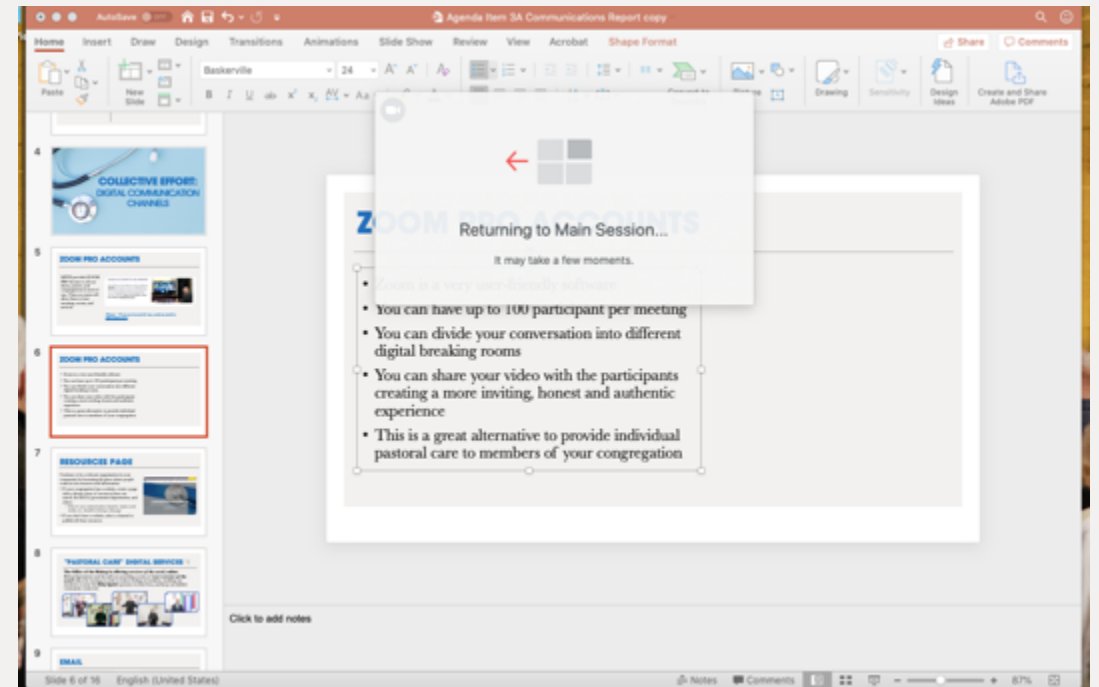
AutoSave
Agenda Item 3A Communications Report copy

Home Insert Draw Design Transitions Animations Slide Show Review View Acrobat Shape Format
Share Comments

Paste New Slide Baskerville 24 Drawing Sensitivity Design Ideas Create and Share Adobe PDF

4
COLLECTIVE EFFORT: DIGITAL COMMUNICATION CHANNELS

5
ZOOM PRO ACCOUNTS

6
ZOOM PRO ACCOUNTS

7
RESOURCES PAGE

8
"PASTORAL CARE" DIGITAL SERVICES

9
EMAIL

Returning to Main Session...

It may take a few moments.

ZOOM PRO ACCOUNTS

• Zoom is a very user-friendly software
• You can have up to 100 participant per meeting
• You can divide your conversation into different digital breaking rooms
• You can share your video with the participants creating a more inviting, honest and authentic experience
• This is a great alternative to provide individual pastoral care to members of your congregation

Click to add notes

Slide 6 of 16 English (United States) Notes Comments 87%